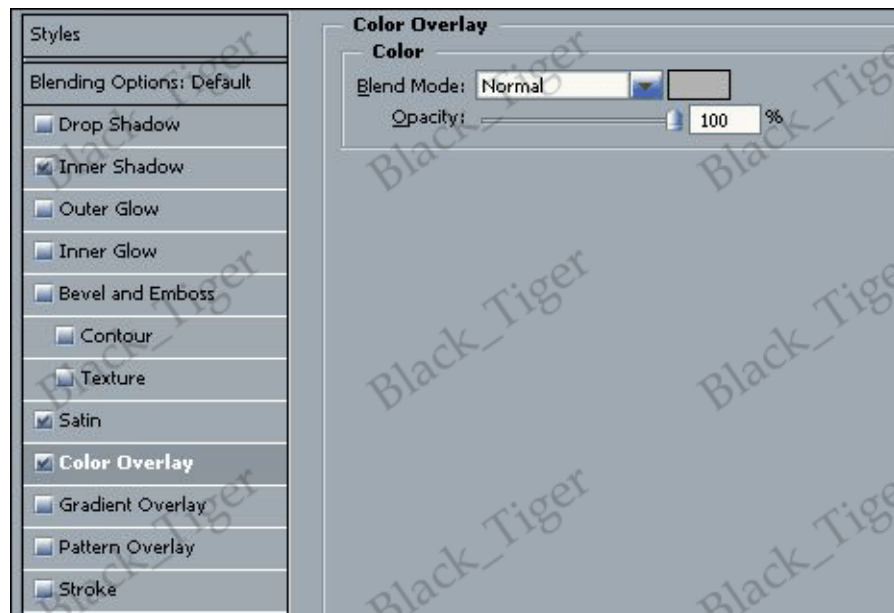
Styles

Blending Options: Default

Drop Shadow

Inner Shadow

Outer Glow

Inner Glow

Bevel and Emboss

Contour

Texture

Satin

Color Overlay

Gradient Overlay

Pattern Overlay

Stroke

Color Overlay

Color

Blend Mode: Normal

Opacity: 100 %

Black_Tiger Black_Tiger Black_Tiger Black_Tiger Black_Tiger Black_Tiger Black_Tiger Black_Tiger Black_Tiger Black_Tiger